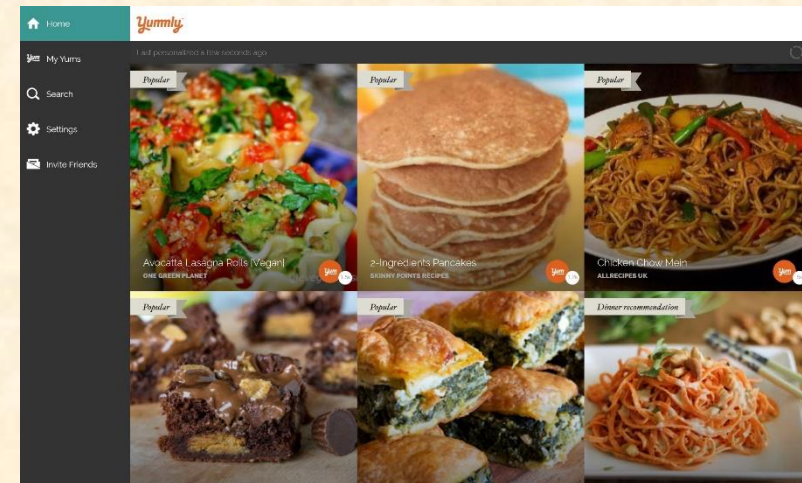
Home
My Yums
Search
Settings
Invite Friends

Yummly

Last personalized a few seconds ago

Popular
Avocatta Lasagna Rolls (Vegan)
ONE GREEN PLANET

Popular
2-Ingredients Pancakes
SKINNY POINTS RECIPES

Popular
Chicken Chow Mein
ALLRECIPES UK

Popular

Popular

Dinner recommendation